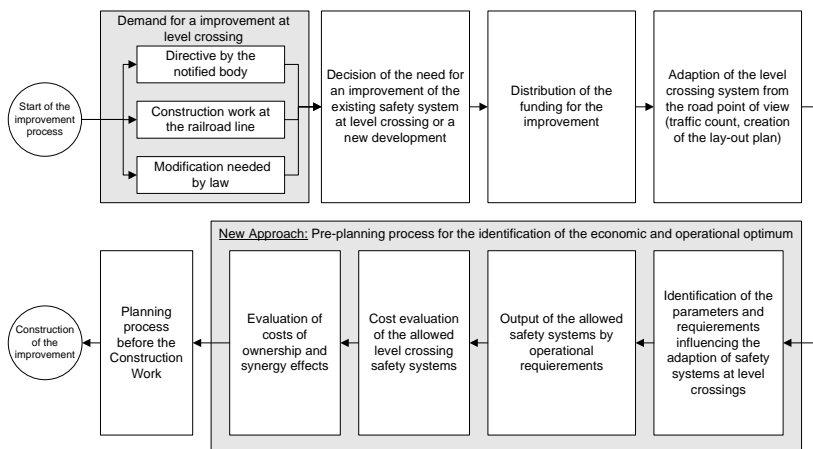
Start of the improvement process

Demand for a improvement at level crossing

Directive by the notified body

Construction work at the railroad line

Modification needed by law

Decision of the need for an improvement of the existing safety system at level crossing or a new development

Distribution of the funding for the improvement

Adaption of the level crossing system from the road point of view (traffic count, creation of the lay-out plan)

New Approach: Pre-planning process for the identification of the economic and operational optimum

Identification of the parameters and requierements influencing the adaption of safety systems at level crossings

Output of the allowed safety systems by operational requierements

Cost evaluation of the allowed level crossing safety systems

Evaluation of costs of ownership and synergy effects

Planning process before the Construction Work

Construction of the improvement